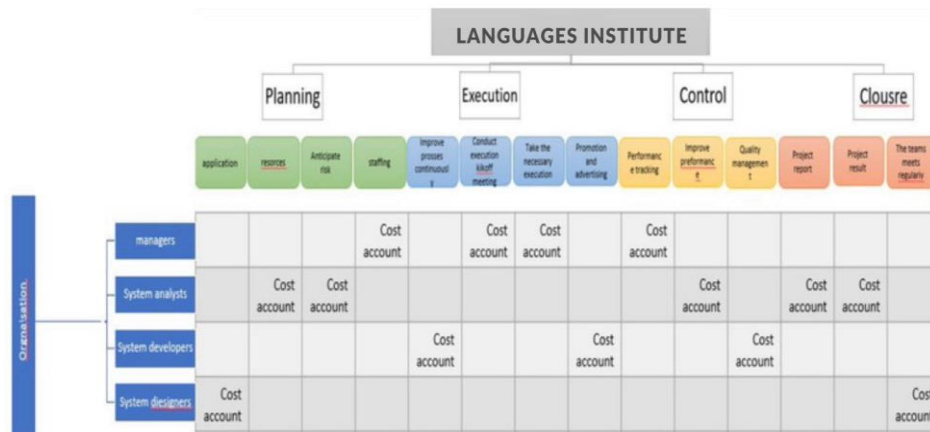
LANGUAGES INSTITUTE

Planning

Execution

Control

Clousre

application

resorces

Anticipate risk

staffing

Improve proses continuous

Conduct execution kikoff meeting

Take the necessary execution

Promotion and advertising

Performance tracking

Improve preformance

Quality managemen t

Project report

Project result

The teams meets regulary

Orgnaisation

| | application | resorces | Anticipate risk | staffing | Improve proses continuous | Conduct execution kikoff meeting | Take the necessary execution | Promotion and advertising | Performance tracking | Improve preformance | Quality managemen t | Project report | Project result | The teams meets regulary |
|---|---|---|---|---|---|---|---|---|---|---|---|---|---|---|
| managers | | | | Cost account | | Cost account | Cost account | | Cost account | | | | | |
| System analysts | | Cost account | Cost account | | | | | | | Cost account | | Cost account | Cost account | |
| System developers | | | | | Cost account | | | Cost account | | | Cost account | | | |
| System diesigners | Cost account | | | | | | | | | | | | | Cost account |